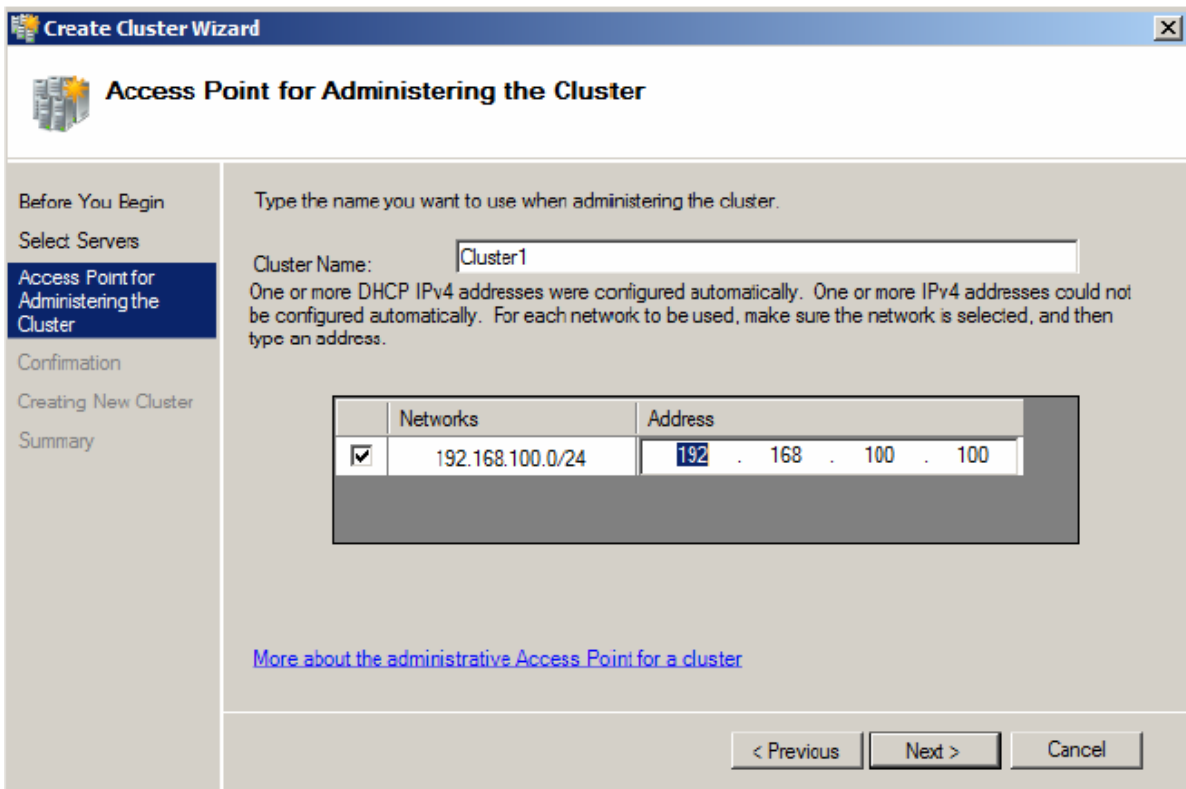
Create Cluster Wizard

Access Point for Administering the Cluster

Before You Begin
Select Servers
Access Point for Administering the Cluster
Confirmation
Creating New Cluster
Summary

Type the name you want to use when administering the cluster.

Cluster Name: Cluster1

One or more DHCP IPv4 addresses were configured automatically. One or more IPv4 addresses could not be configured automatically. For each network to be used, make sure the network is selected, and then type an address.

| | Networks | Address |
|---|---|---|
| ☑ | 192.168.100.0/24 | 192 . 168 . 100 . 100 |

More about the administrative Access Point for a cluster

< Previous Next > Cancel